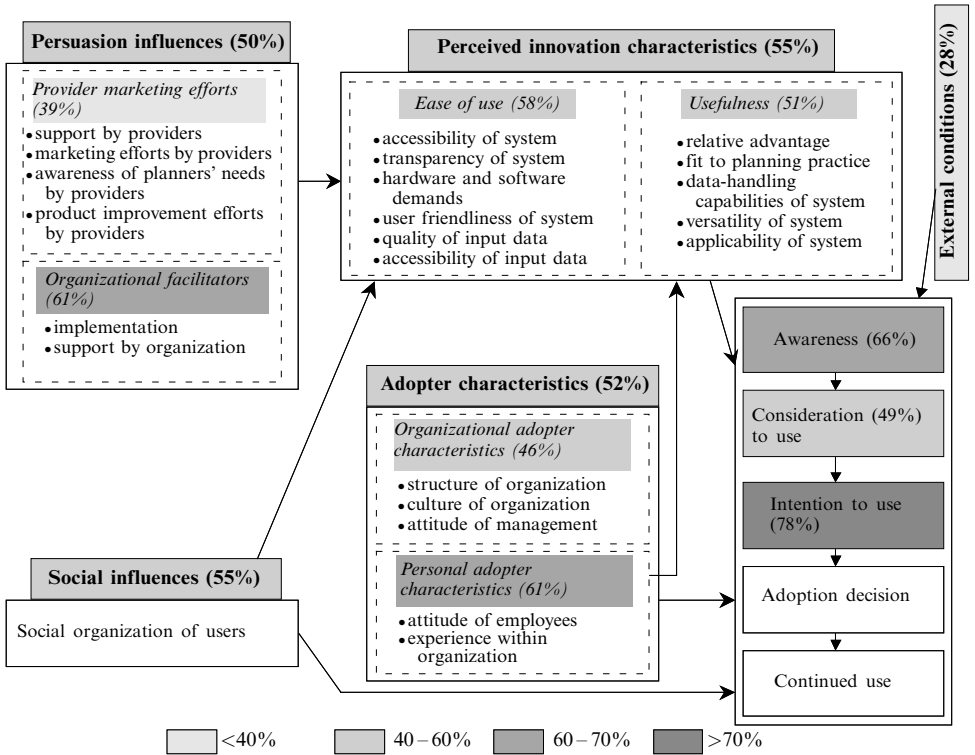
Persuasion influences (50%)

Provider marketing efforts (39%)
• support by providers
• marketing efforts by providers
• awareness of planners' needs by providers
• product improvement efforts by providers

Organizational facilitators (61%)
• implementation
• support by organization

Perceived innovation characteristics (55%)

Ease of use (58%)
• accessibility of system
• transparency of system
• hardware and software demands
• user friendliness of system
• quality of input data
• accessibility of input data

Usefulness (51%)
• relative advantage
• fit to planning practice
• data-handling capabilities of system
• versatility of system
• applicability of system

External conditions (28%)

Awareness (66%)

Consideration (49%) to use

Intention to use (78%)

Adoption decision

Continued use

Adopter characteristics (52%)

Organizational adopter characteristics (46%)
• structure of organization
• culture of organization
• attitude of management

Personal adopter characteristics (61%)
• attitude of employees
• experience within organization

Social influences (55%)

Social organization of users

<40% 40 – 60% 60 – 70% >70%